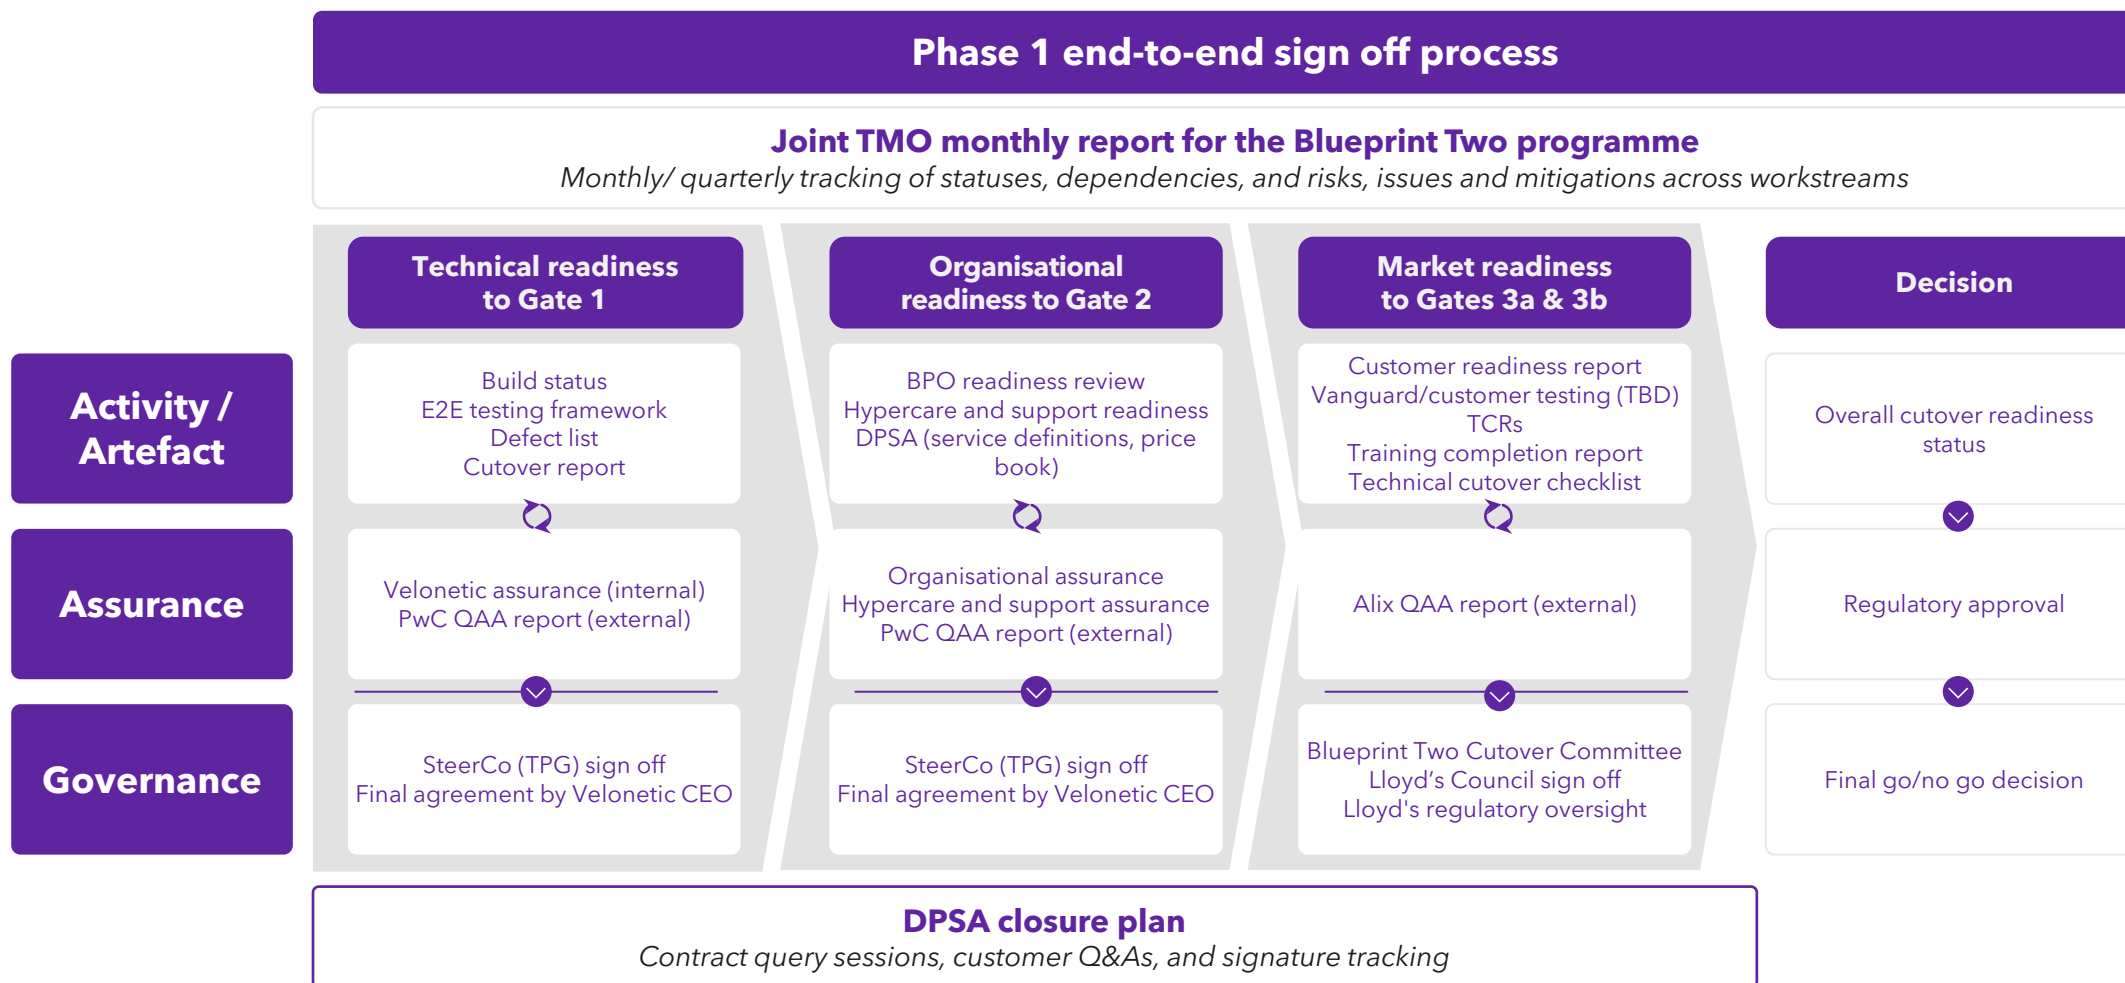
Phase 1 end-to-end sign off process

Joint TMO monthly report for the Blueprint Two programme
Monthly/ quarterly tracking of statuses, dependencies, and risks, issues and mitigations across workstreams

Activity / Artefact

Assurance

Governance

Technical readiness to Gate 1

Build status
E2E testing framework
Defect list
Cutover report

Velonetic assurance (internal)
PwC QAA report (external)

SteerCo (TPG) sign off
Final agreement by Velonetic CEO

Organisational readiness to Gate 2

BPO readiness review
Hypercare and support readiness
DPSA (service definitions, price book)

Organisational assurance
Hypercare and support assurance
PwC QAA report (external)

SteerCo (TPG) sign off
Final agreement by Velonetic CEO

Market readiness to Gates 3a & 3b

Customer readiness report
Vanguard/customer testing (TBD)
TCRs
Training completion report
Technical cutover checklist

Alix QAA report (external)

Blueprint Two Cutover Committee
Lloyd's Council sign off
Lloyd's regulatory oversight

Decision

Overall cutover readiness status

Regulatory approval

Final go/no go decision

DPSA closure plan
Contract query sessions, customer Q&As, and signature tracking